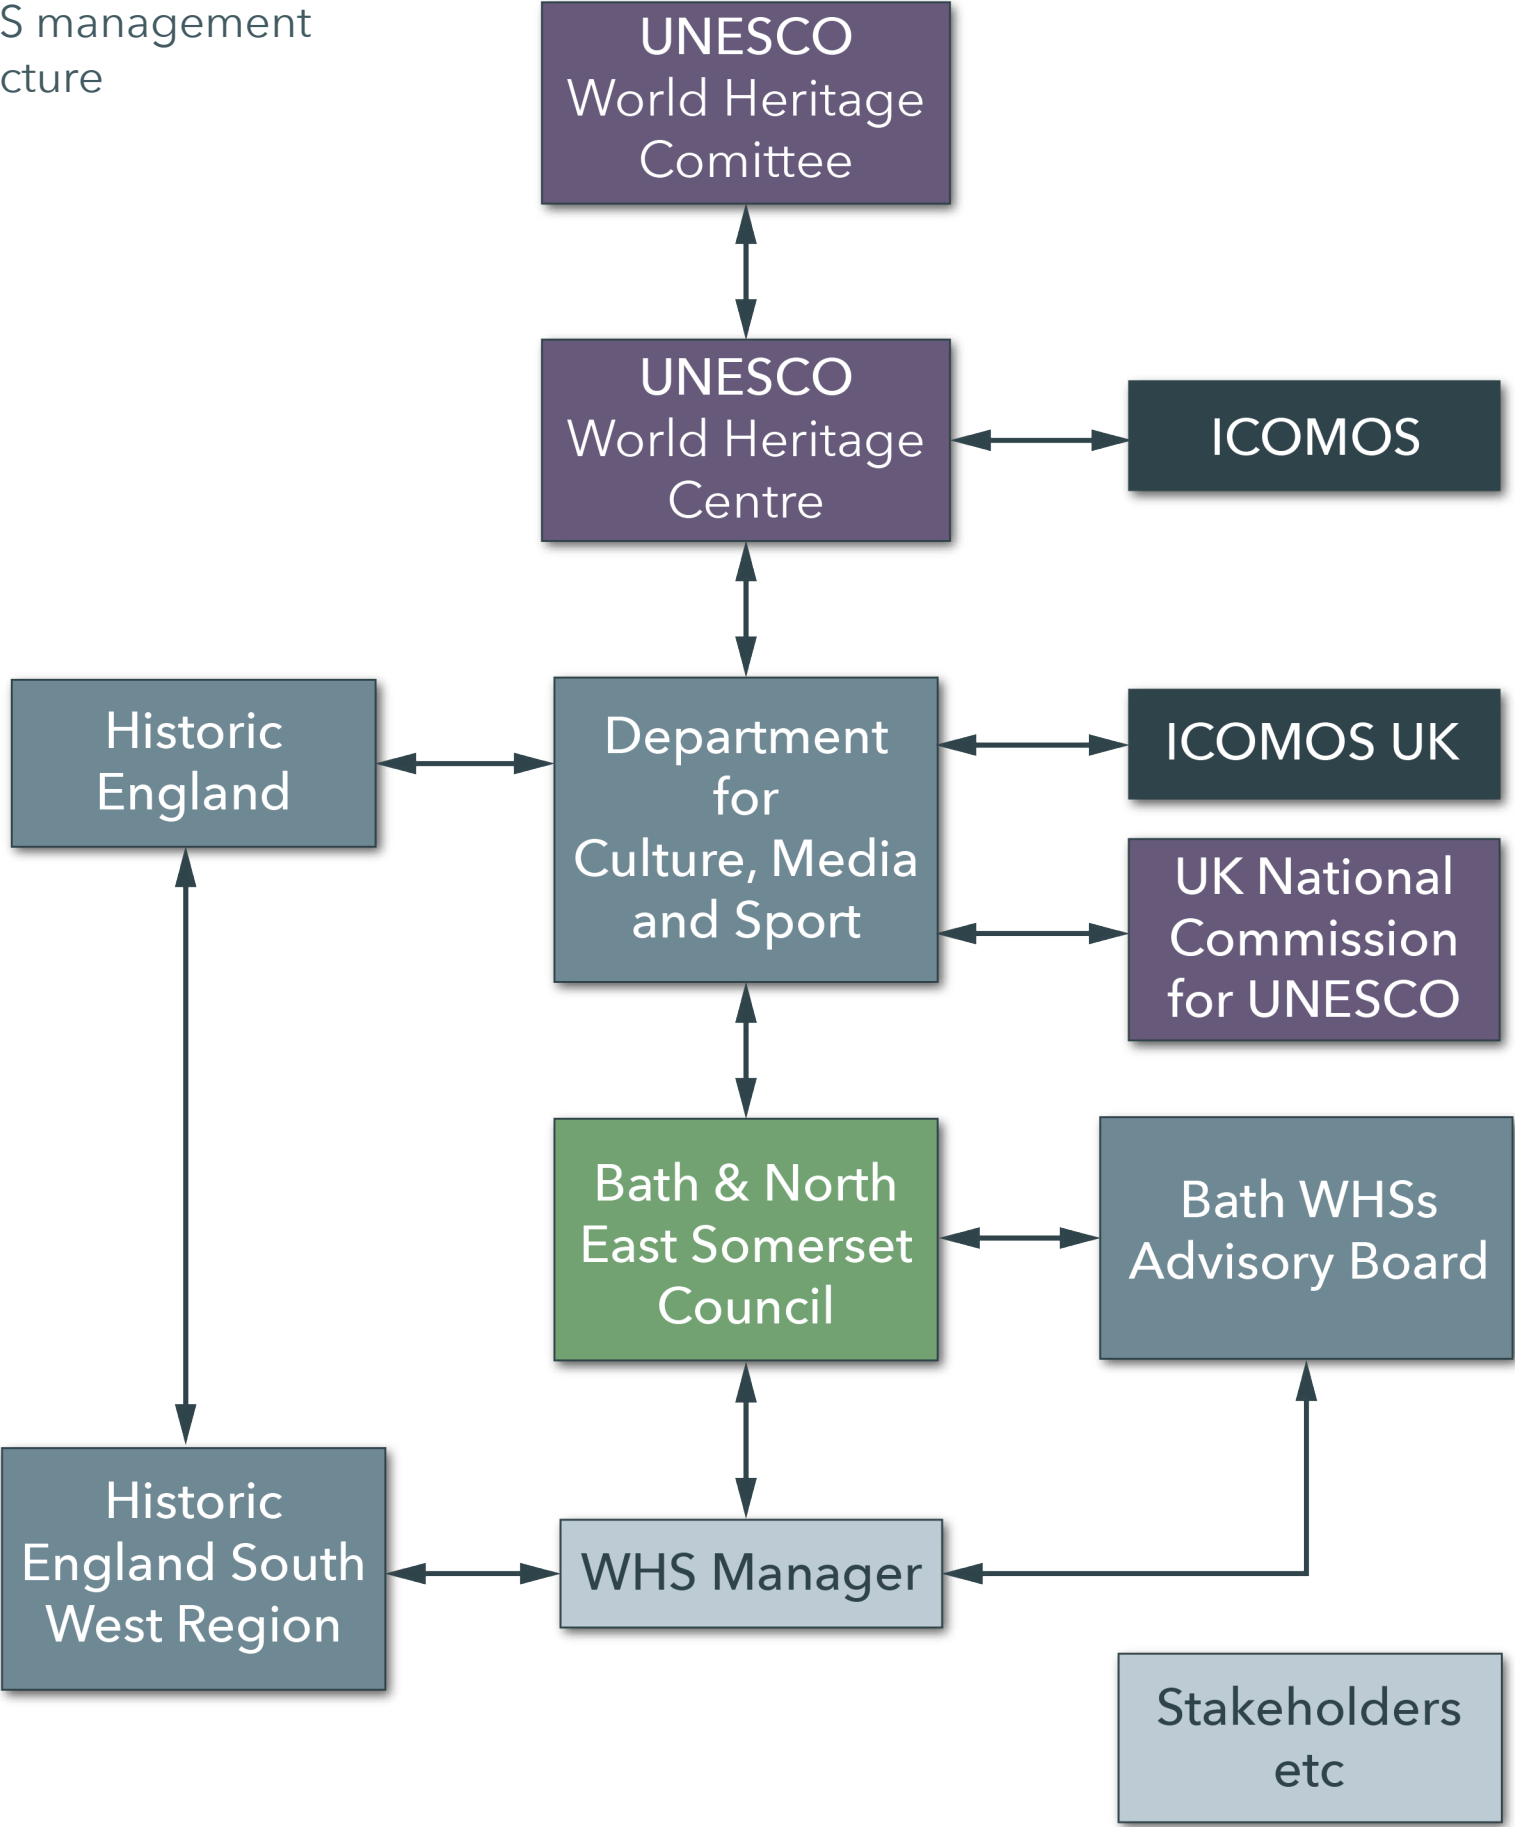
S management
cture

UNESCO World Heritage Comittee

UNESCO World Heritage Centre

ICOMOS

Historic England

Department for Culture, Media and Sport

ICOMOS UK

UK National Commission for UNESCO

Bath & North East Somerset Council

Bath WHSs Advisory Board

Historic England South West Region

WHS Manager

Stakeholders etc